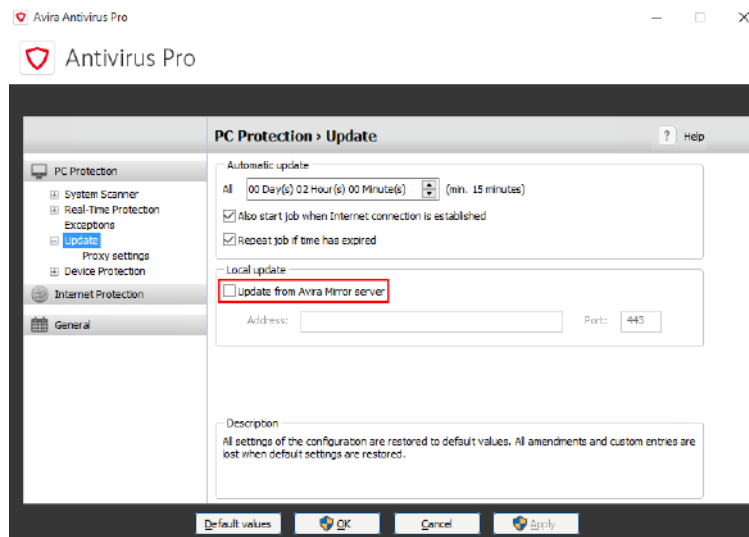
Avira Antivirus Pro

Antivirus Pro

PC Protection › Update

? Help

PC Protection
System Scanner
Real-Time Protection
Exceptions
Update
Proxy settings
Device Protection
Internet Protection
General

Automatic update
All 00 Day(s) 02 Hour(s) 00 Minute(s) (min. 15 minutes)
Also start job when Internet connection is established
Repeat job if time has expired

Local update
Update from Avira Mirror server
Address:
Port: 443

Description
All settings of the configuration are restored to default values. All amendments and custom entries are lost when default settings are restored.

Default values
OK
Cancel
Apply